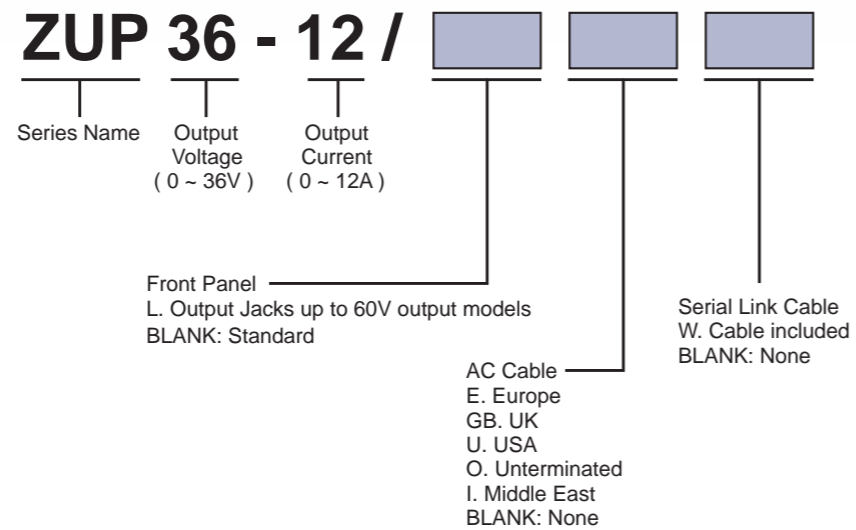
ZUP 36 - 12 /

Series Name

Output Voltage ( 0 ~ 36V )

Output Current ( 0 ~ 12A )

Front Panel
L. Output Jacks up to 60V output models
BLANK: Standard

AC Cable
E. Europe
GB. UK
U. USA
O. Unterminated
I. Middle East
BLANK: None

Serial Link Cable
W. Cable included
BLANK: None